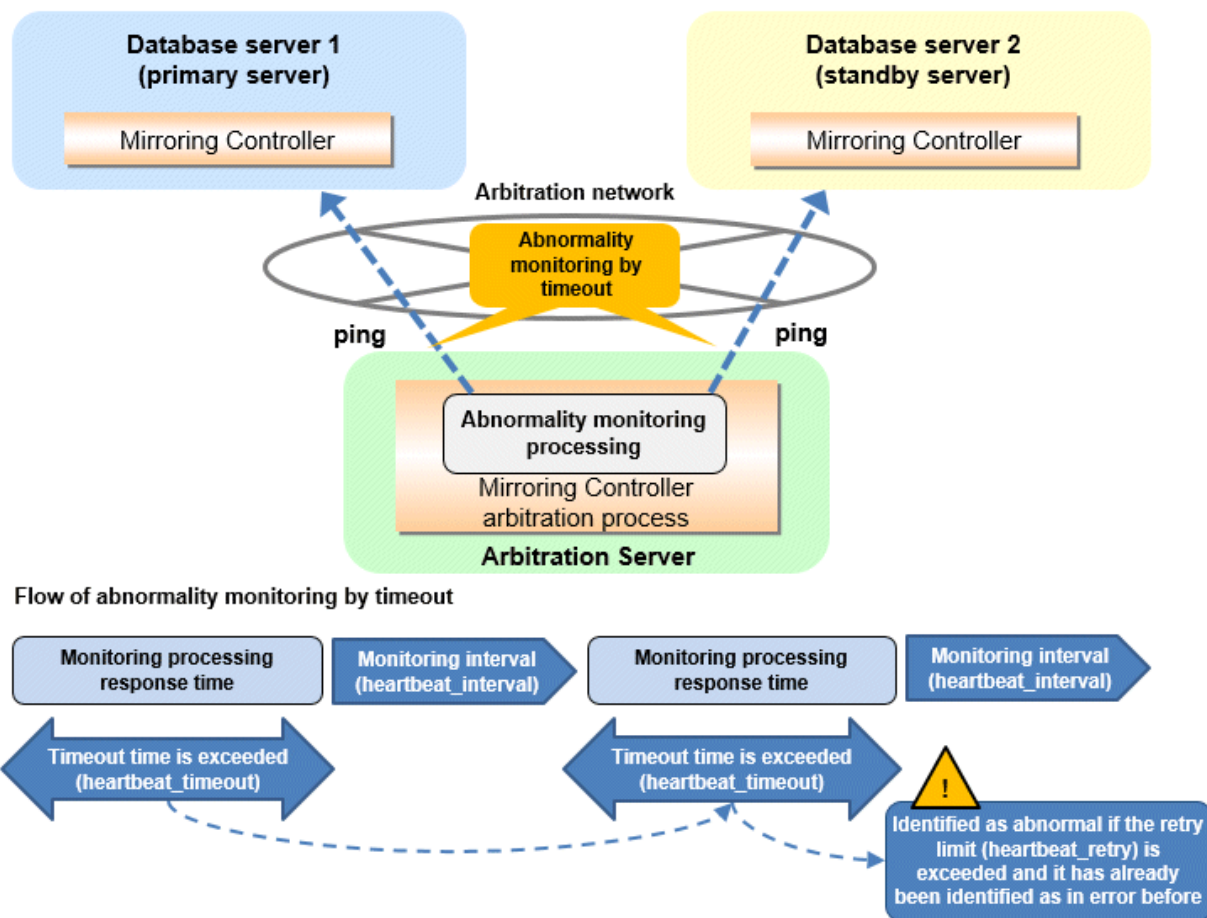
Database server 1
(primary server)

Mirroring Controller

Database server 2
(standby server)

Mirroring Controller

Arbitration network

Abnormality monitoring by timeout

ping

ping

Abnormality monitoring processing

Mirroring Controller arbitration process

Arbitration Server

Flow of abnormality monitoring by timeout

Monitoring processing response time

Monitoring interval (heartbeat_interval)

Monitoring processing response time

Monitoring interval (heartbeat_interval)

Timeout time is exceeded (heartbeat_timeout)

Timeout time is exceeded (heartbeat_timeout)

!

Identified as abnormal if the retry limit (heartbeat_retry) is exceeded and it has already been identified as in error before